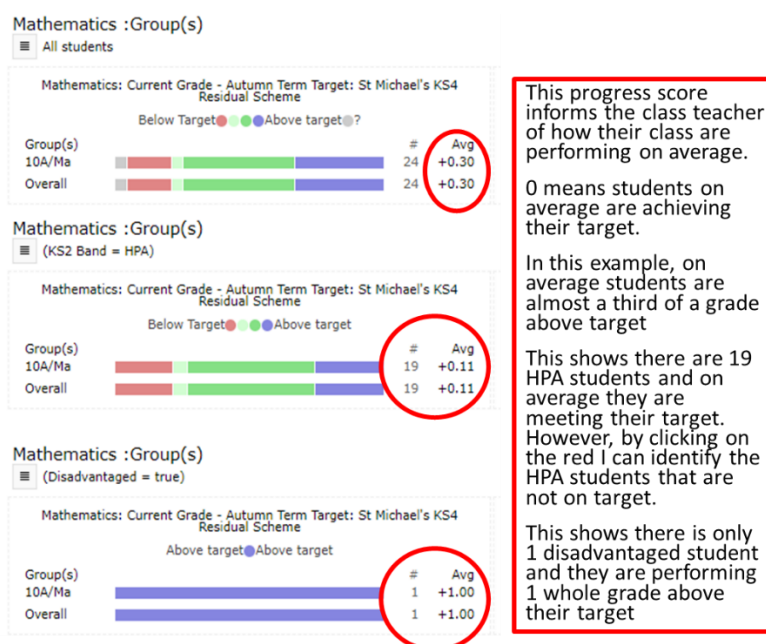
Mathematics :Group(s)

All students

Mathematics: Current Grade - Autumn Term Target: St Michael's KS4 Residual Scheme

Below Target Above target ?

| Group(s) | # | Avg |
|---|---|---|
| 10A/Ma | 24 | +0.30 |
| Overall | 24 | +0.30 |

Mathematics :Group(s)

(KS2 Band = HPA)

Mathematics: Current Grade - Autumn Term Target: St Michael's KS4 Residual Scheme

Below Target Above target

| Group(s) | # | Avg |
|---|---|---|
| 10A/Ma | 19 | +0.11 |
| Overall | 19 | +0.11 |

Mathematics :Group(s)

(Disadvantaged = true)

Mathematics: Current Grade - Autumn Term Target: St Michael's KS4 Residual Scheme

Above target Above target

| Group(s) | # | Avg |
|---|---|---|
| 10A/Ma | 1 | +1.00 |
| Overall | 1 | +1.00 |

This progress score informs the class teacher of how their class are performing on average.

0 means students on average are achieving their target.

In this example, on average students are almost a third of a grade above target

This shows there are 19 HPA students and on average they are meeting their target. However, by clicking on the red I can identify the HPA students that are not on target.

This shows there is only 1 disadvantaged student and they are performing 1 whole grade above their target